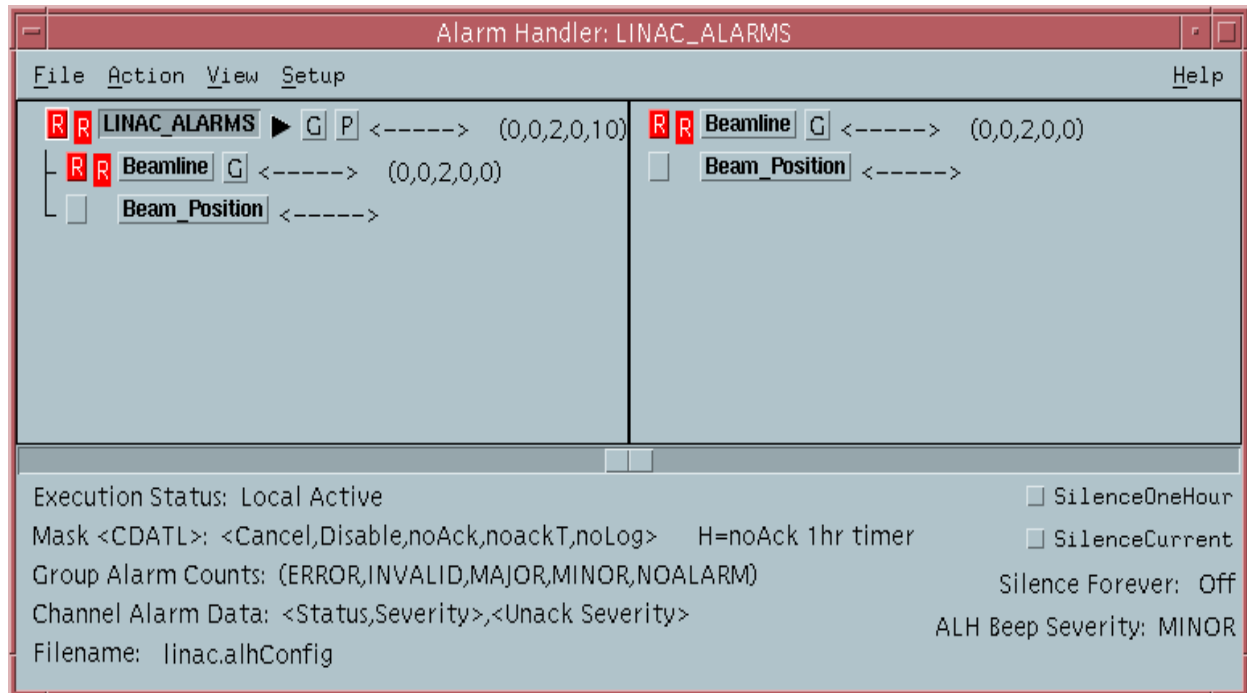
Alarm Handler: LINAC_ALARMS

File Action View Setup Help

R R LINAC_ALARMS ▶ G P <-----> (0,0,2,0,10)
R R Beamline G <-----> (0,0,2,0,0)
Beam_Position <----->

R R Beamline G <-----> (0,0,2,0,0)
Beam_Position <----->

Execution Status: Local Active
Mask <CDATL>: <Cancel,Disable,noAck,noackT,noLog> H=noAck 1hr timer
Group Alarm Counts: (ERROR,INVALID,MAJOR,MINOR,NOALARM)
Channel Alarm Data: <Status,Severity>,<Unack Severity>
Filename: linac.alhConfig

SilenceOneHour
SilenceCurrent
Silence Forever: Off
ALH Beep Severity: MINOR